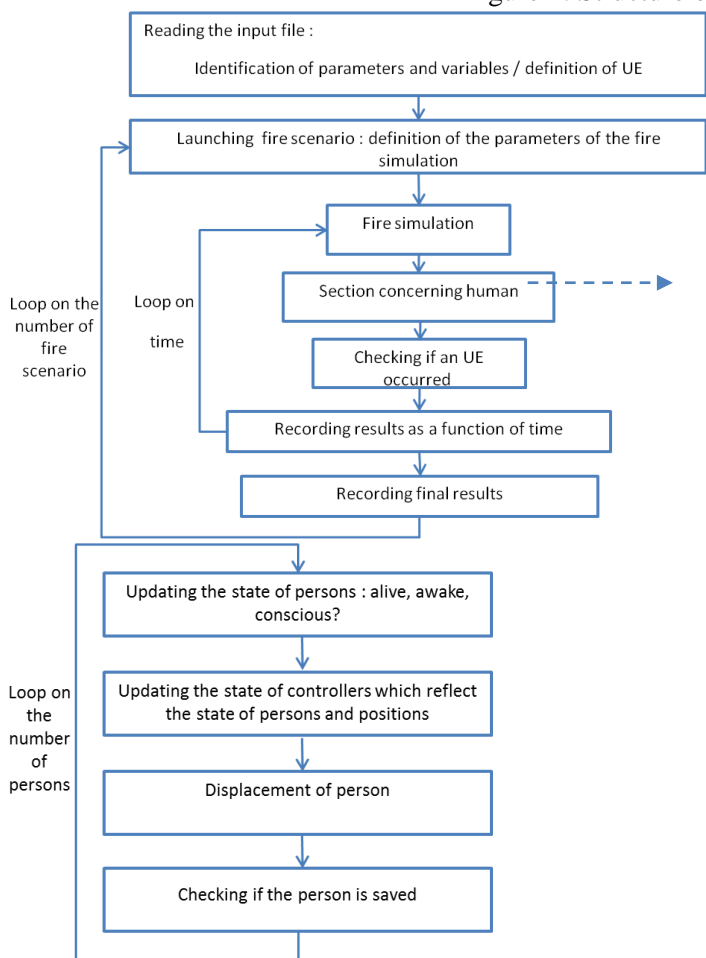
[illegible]

Reading the input file :

Identification of parameters and variables / definition of UE

Launching fire scenario : definition of the parameters of the fire simulation

Fire simulation

Loop on the number of fire scenario

Loop on time

Section concerning human

Checking if an UE occurred

Recording results as a function of time

Recording final results

Updating the state of persons : alive, awake, conscious?

Loop on the number of persons

Updating the state of controllers which reflect the state of persons and positions

Displacement of person

Checking if the person is saved